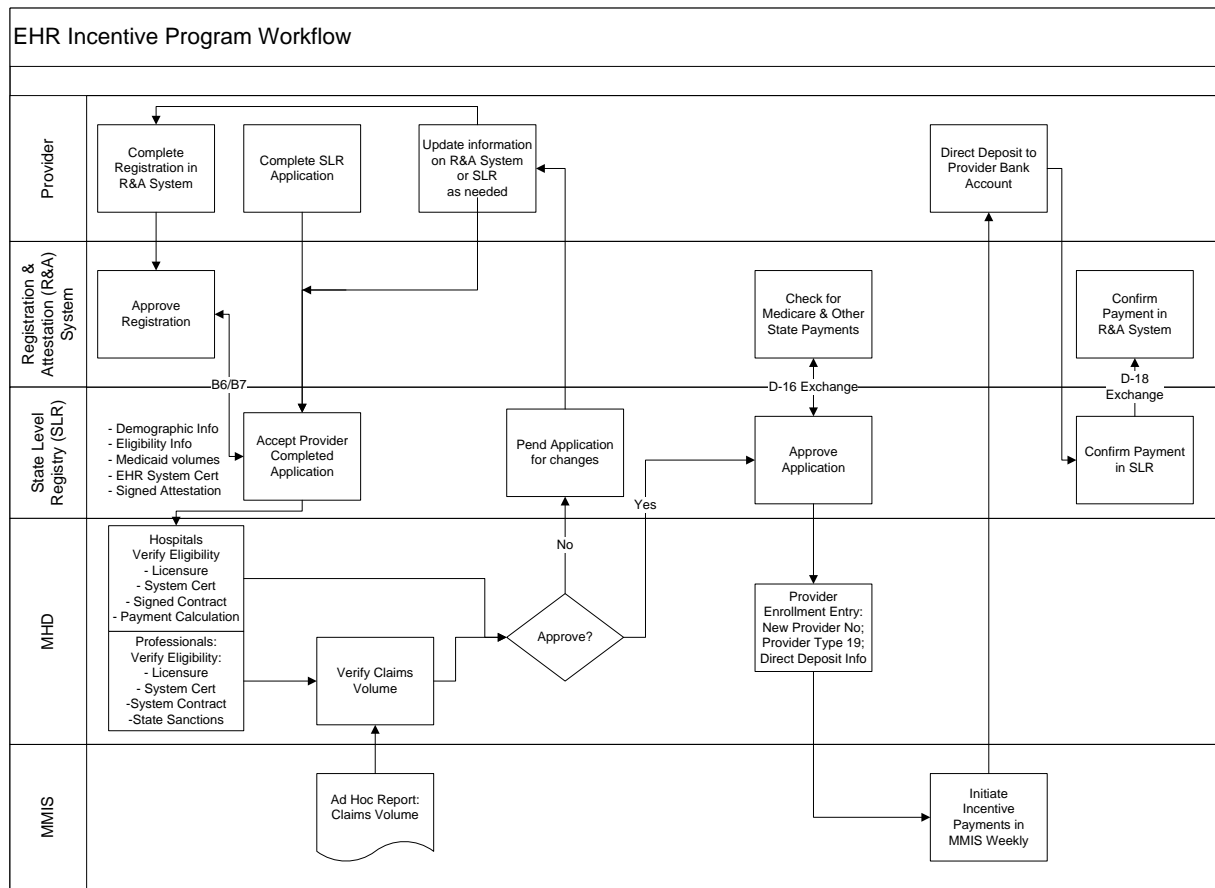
EHR Incentive Program Workflow

Provider

Complete Registration in R&A System

Complete SLR Application

Update information on R&A System or SLR as needed

Direct Deposit to Provider Bank Account

Registration & Attestation (R&A) System

Approve Registration

Check for Medicare & Other State Payments

Confirm Payment in R&A System

B6/B7

D-16 Exchange

D-18 Exchange

State Level Registry (SLR)

- Demographic Info
- Eligibility Info
- Medicaid volumes
- EHR System Cert
- Signed Attestation

Accept Provider Completed Application

Pend Application for changes

Approve Application

Confirm Payment in SLR

Yes

No

MHD

Hospitals
Verify Eligibility
- Licensure
- System Cert
- Signed Contract
- Payment Calculation

Professionals:
Verify Eligibility:
- Licensure
- System Cert
-System Contract
-State Sanctions

Verify Claims Volume

Approve?

Provider Enrollment Entry: New Provider No; Provider Type 19; Direct Deposit Info

MMIS

Ad Hoc Report: Claims Volume

Initiate Incentive Payments in MMIS Weekly